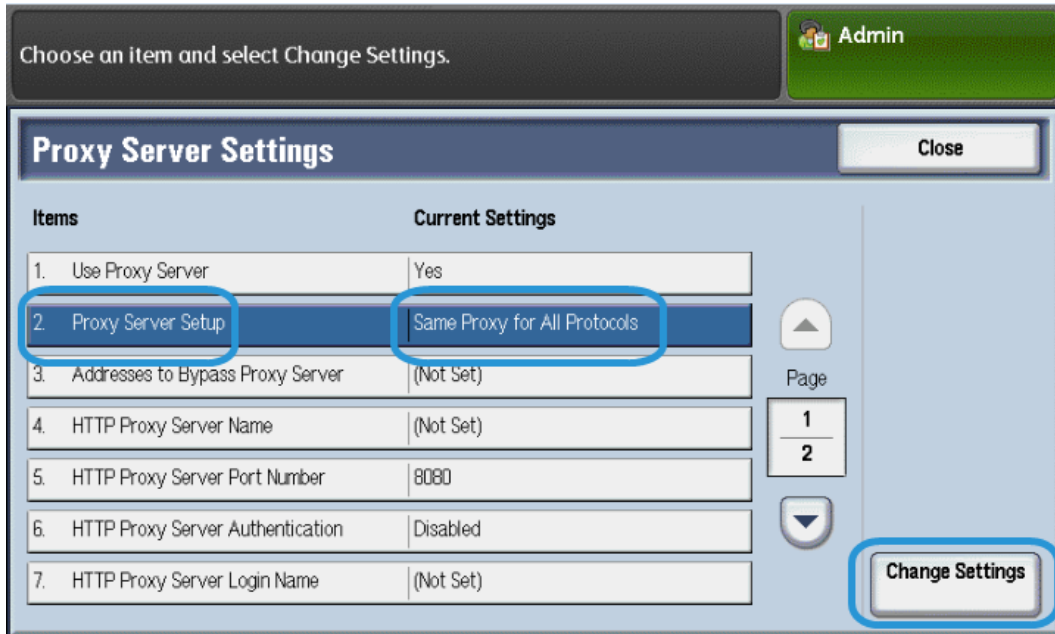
Choose an item and select Change Settings.

Admin

Proxy Server Settings

Close

| Items | Current Settings |
|---|---|
| 1. Use Proxy Server | Yes |
| 2. Proxy Server Setup | Same Proxy for All Protocols |
| 3. Addresses to Bypass Proxy Server | (Not Set) |
| 4. HTTP Proxy Server Name | (Not Set) |
| 5. HTTP Proxy Server Port Number | 8080 |
| 6. HTTP Proxy Server Authentication | Disabled |
| 7. HTTP Proxy Server Login Name | (Not Set) |

Page
1
2

Change Settings